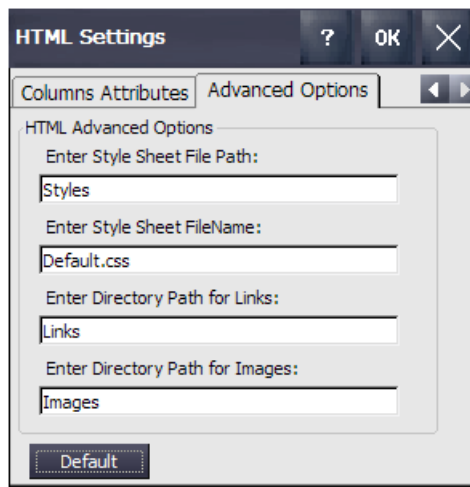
HTML Settings ? OK ×

Columns Attributes | Advanced Options

HTML Advanced Options

Enter Style Sheet File Path:

Styles

Enter Style Sheet FileName:

Default.css

Enter Directory Path for Links:

Links

Enter Directory Path for Images:

Images

Default